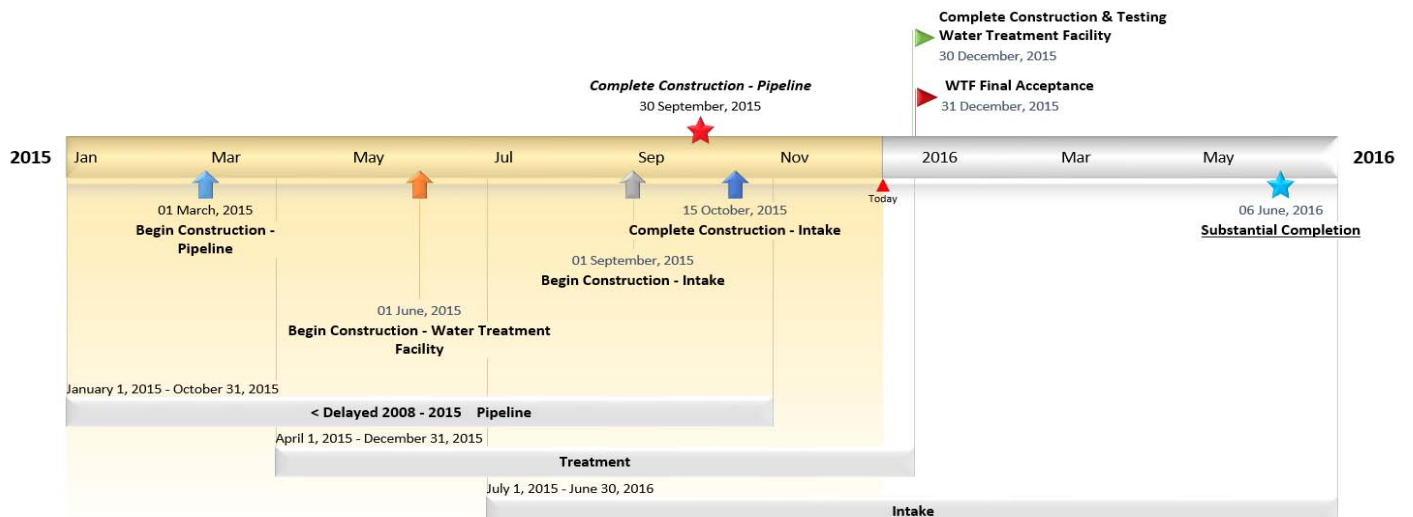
Complete Construction & Testing Water Treatment Facility
30 December, 2015

WTF Final Acceptance
31 December, 2015

*Complete Construction - Pipeline*
30 September, 2015

2015 Jan Mar May Jul Sep Nov 2016 Mar May 2016

Today

01 March, 2015
Begin Construction - Pipeline

15 October, 2015
Complete Construction - Intake

06 June, 2016
Substantial Completion

01 September, 2015
Begin Construction - Intake

01 June, 2015
Begin Construction - Water Treatment Facility

January 1, 2015 - October 31, 2015
< Delayed 2008 - 2015 Pipeline

April 1, 2015 - December 31, 2015
Treatment

July 1, 2015 - June 30, 2016
Intake